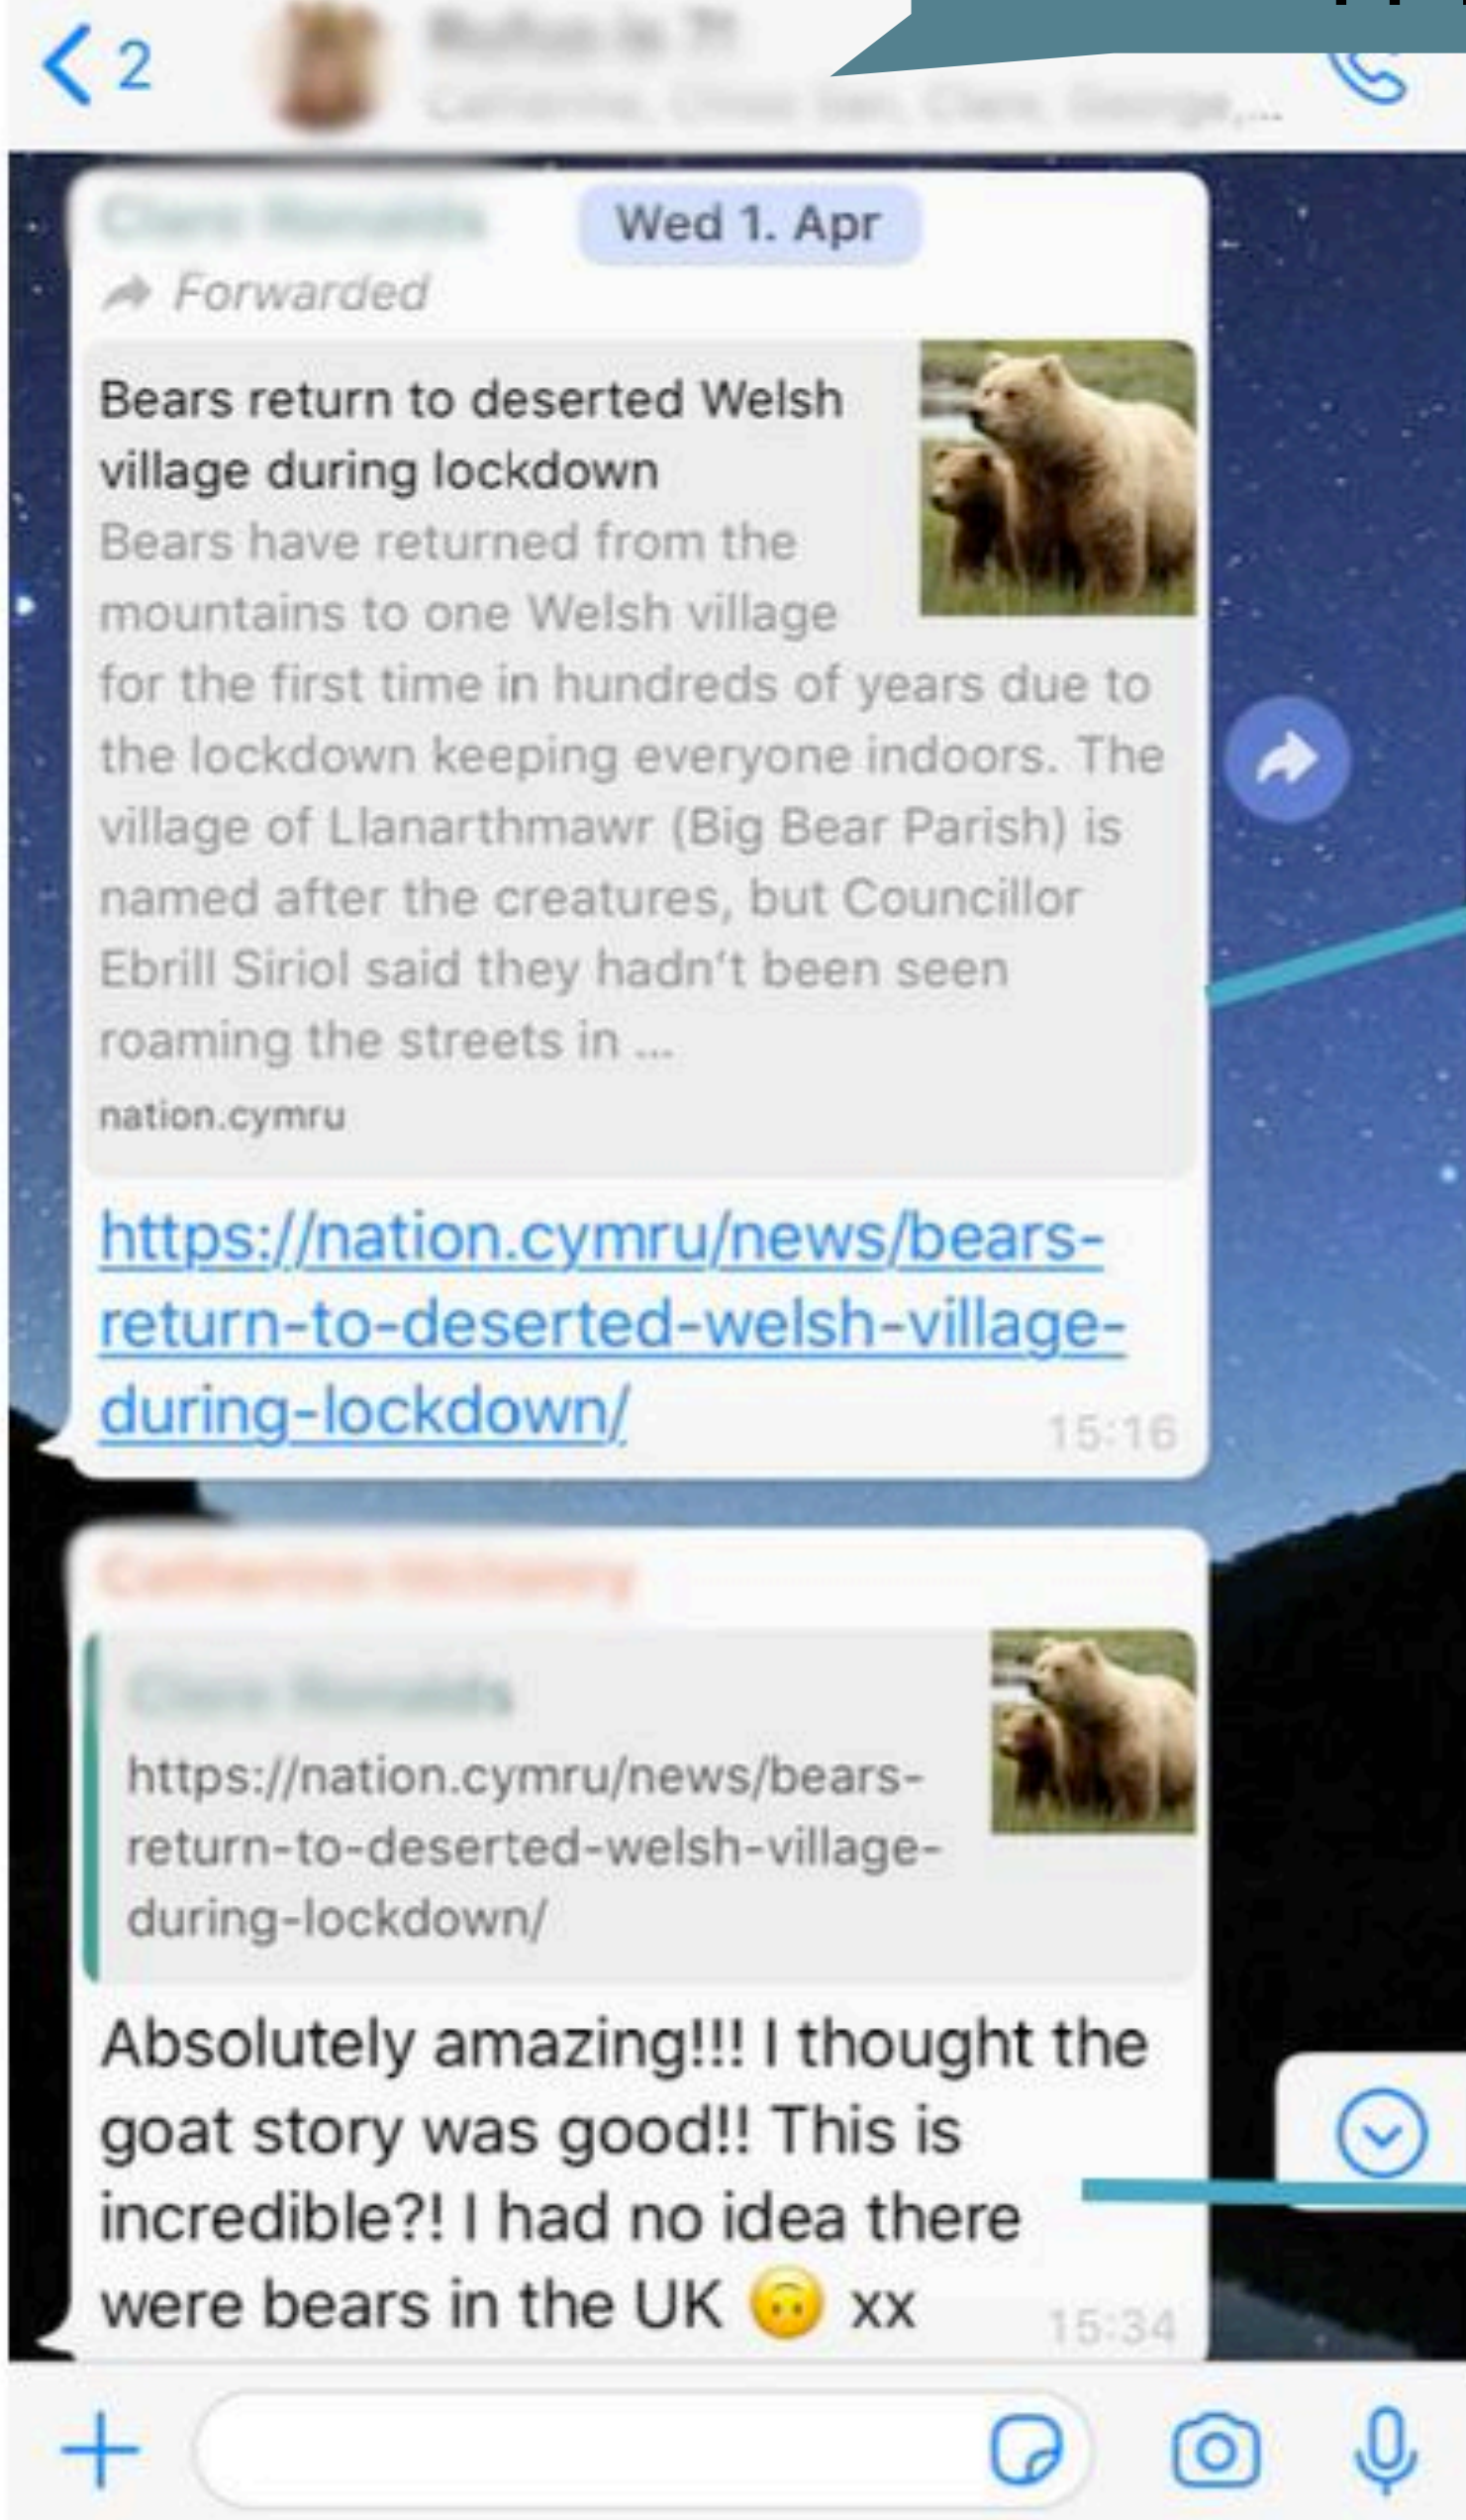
2

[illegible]
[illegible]

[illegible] Wed 1. Apr

Forwarded

Bears return to deserted Welsh village during lockdown

Bears have returned from the mountains to one Welsh village for the first time in hundreds of years due to the lockdown keeping everyone indoors. The village of Llanarthmawr (Big Bear Parish) is named after the creatures, but Councillor Ebrill Siriol said they hadn't been seen roaming the streets in ...

nation.cymru

https://nation.cymru/news/bears-return-to-deserted-welsh-village-during-lockdown/ 15:16

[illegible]

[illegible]

https://nation.cymru/news/bears-return-to-deserted-welsh-village-during-lockdown/

Absolutely amazing!!! I thought the goat story was good!! This is incredible?! I had no idea there were bears in the UK 🙃 xx 15:34